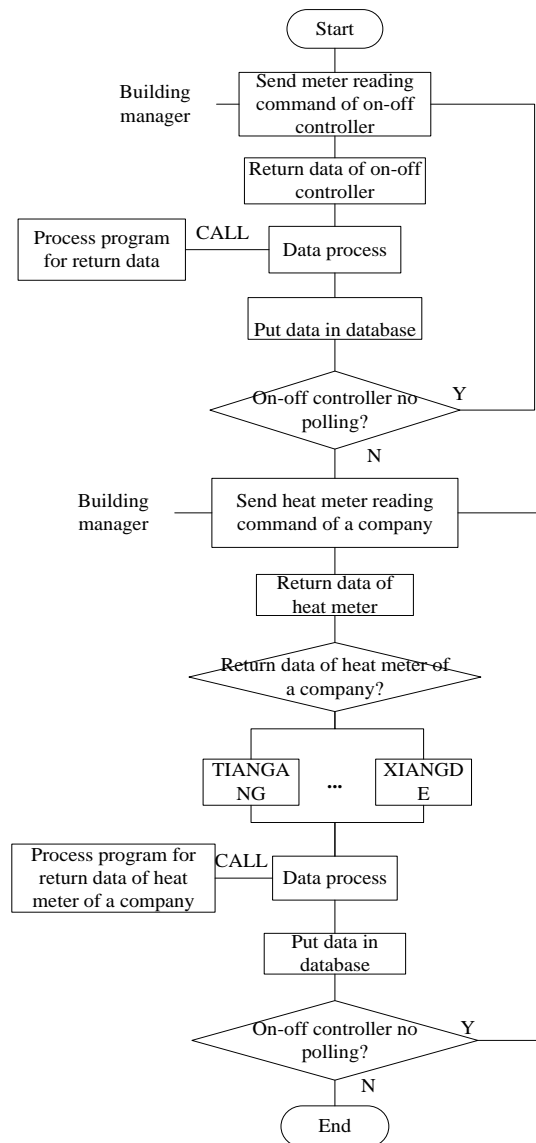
Start

Building manager

Send meter reading command of on-off controller

Return data of on-off controller

Process program for return data

CALL

Data process

Put data in database

On-off controller no polling?

Y

N

Building manager

Send heat meter reading command of a company

Return data of heat meter

Return data of heat meter of a company?

TIANGANG

...

XIANGDE

Process program for return data of heat meter of a company

CALL

Data process

Put data in database

On-off controller no polling?

Y

N

End